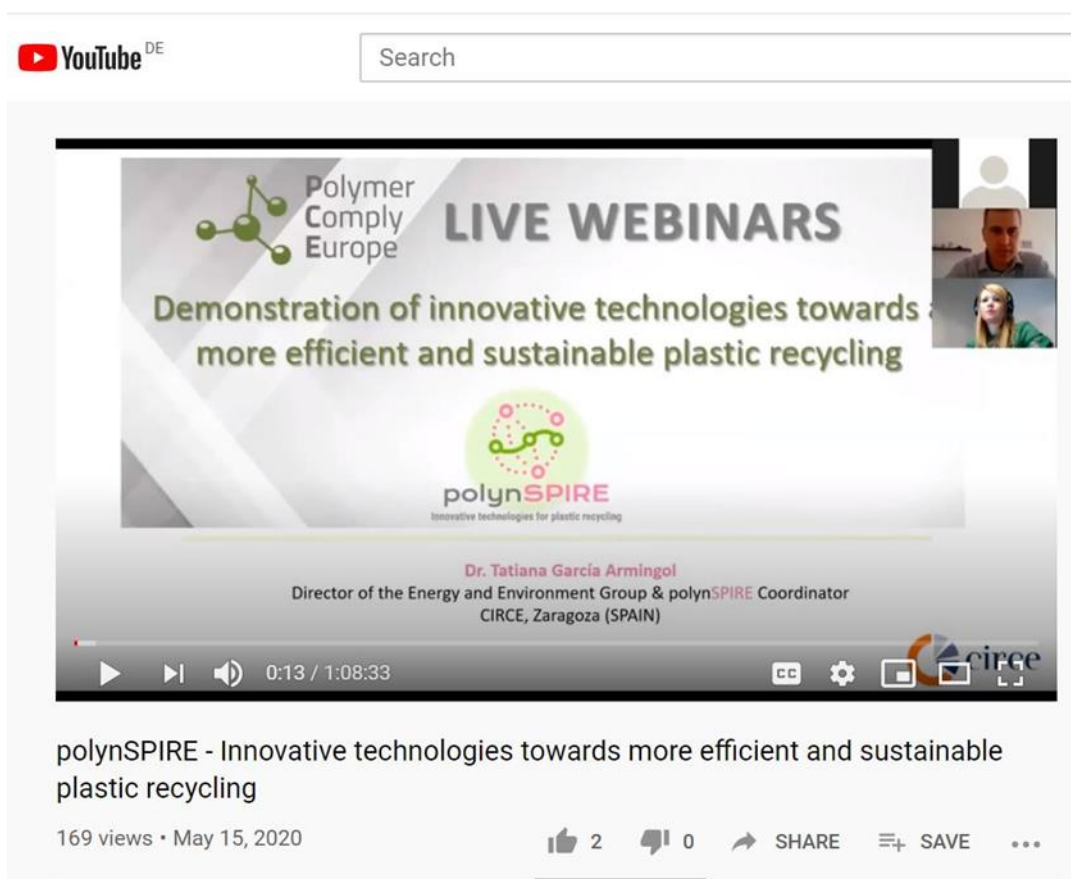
YouTube DE

Search

Polymer Comply Europe

LIVE WEBINARS

Demonstration of innovative technologies towards a more efficient and sustainable plastic recycling

polynSPIRE
Innovative technologies for plastic recycling

Dr. Tatiana García Armingol
Director of the Energy and Environment Group & polynSPIRE Coordinator
CIRCE, Zaragoza (SPAIN)

circe

0:13 / 1:08:33

CC

polynSPIRE - Innovative technologies towards more efficient and sustainable plastic recycling

169 views • May 15, 2020

2 0 SHARE SAVE ...